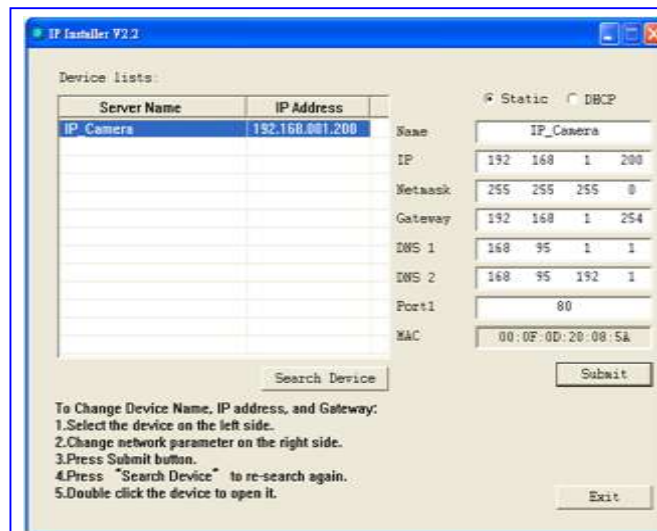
IP Installer V2.2

Device lists:

| Server Name | IP Address |
|---|---|
| IP_Camera | 192.168.001.200 |

Static DHCP

Name IP_Camera
IP 192 168 1 200
Netmask 255 255 255 0
Gateway 192 168 1 254
DNS 1 168 95 1 1
DNS 2 168 95 192 1
Port1 80
MAC 00:0F:0D:20:08:5A

Search Device

Submit

To Change Device Name, IP address, and Gateway:
1.Select the device on the left side.
2.Change network parameter on the right side.
3.Press Submit button.
4.Press "Search Device" to re-search again.
5.Double click the device to open it.

Exit